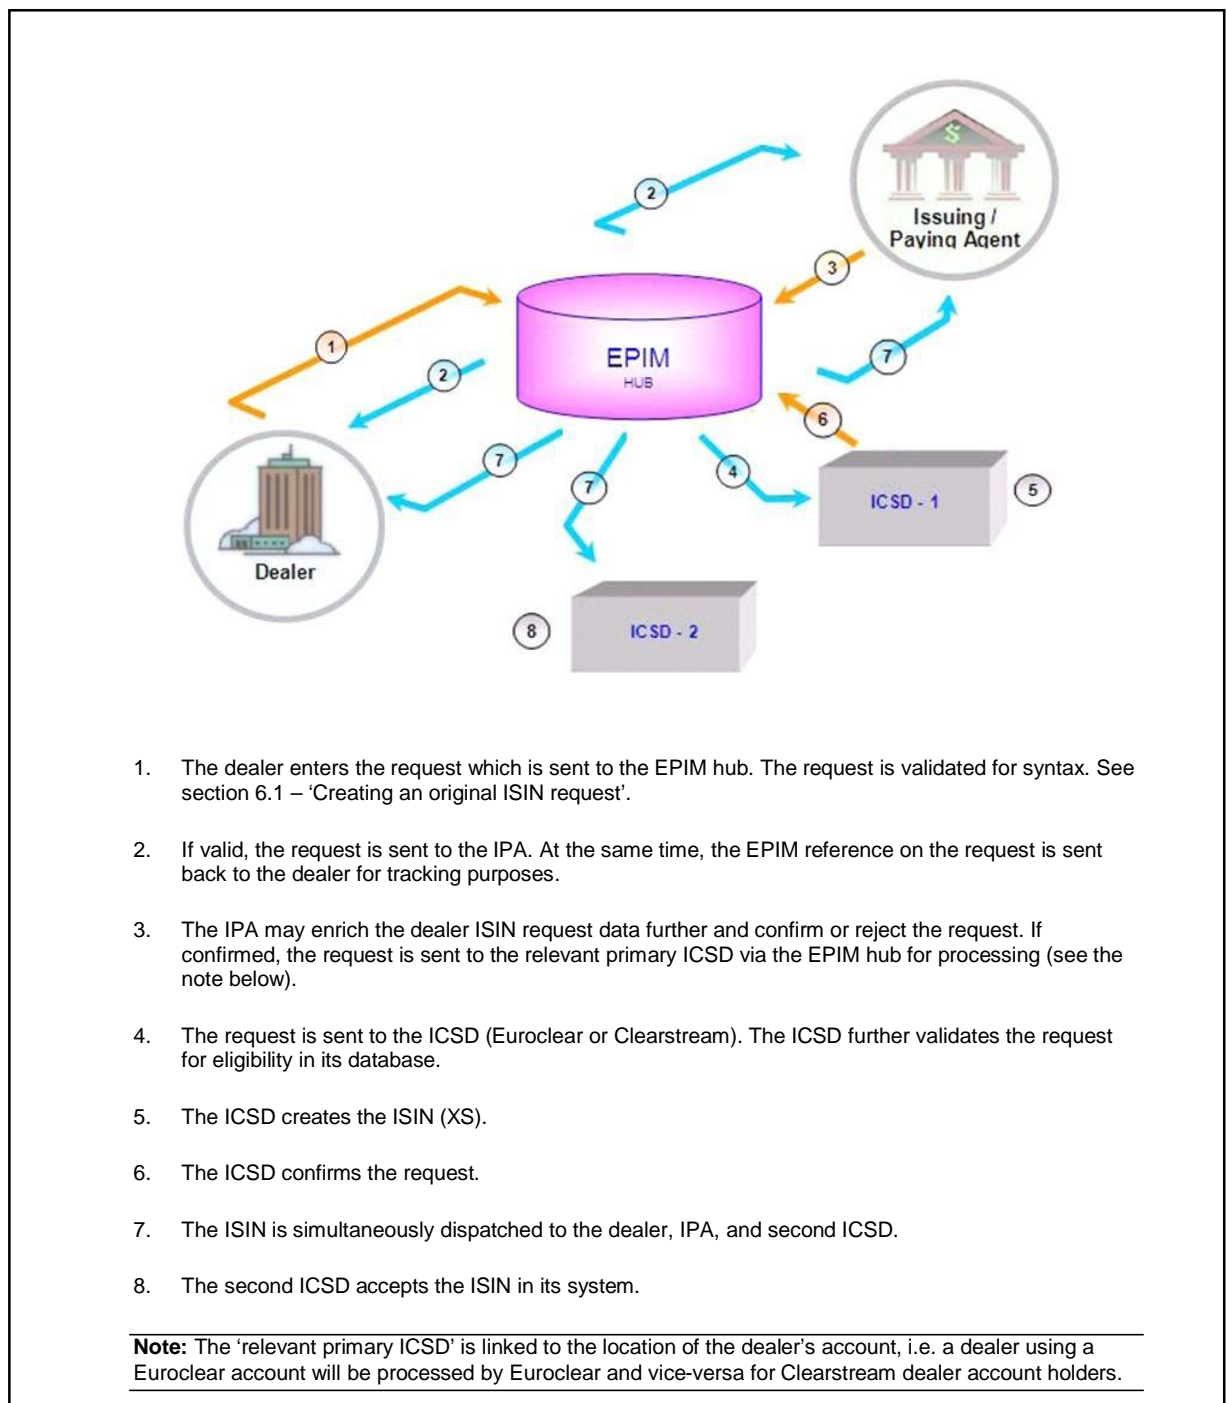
2

$

Issuing / Paying Agent

3

1

EPIM
HUB

7

2

6

7

4

7

ICSD - 1

5

Dealer

8

ICSD - 2

1. The dealer enters the request which is sent to the EPIM hub. The request is validated for syntax. See section 6.1 – ‘Creating an original ISIN request’.

2. If valid, the request is sent to the IPA. At the same time, the EPIM reference on the request is sent back to the dealer for tracking purposes.

3. The IPA may enrich the dealer ISIN request data further and confirm or reject the request. If confirmed, the request is sent to the relevant primary ICSD via the EPIM hub for processing (see the note below).

4. The request is sent to the ICSD (Euroclear or Clearstream). The ICSD further validates the request for eligibility in its database.

5. The ICSD creates the ISIN (XS).

6. The ICSD confirms the request.

7. The ISIN is simultaneously dispatched to the dealer, IPA, and second ICSD.

8. The second ICSD accepts the ISIN in its system.

**Note:** The ‘relevant primary ICSD’ is linked to the location of the dealer’s account, i.e. a dealer using a Euroclear account will be processed by Euroclear and vice-versa for Clearstream dealer account holders.